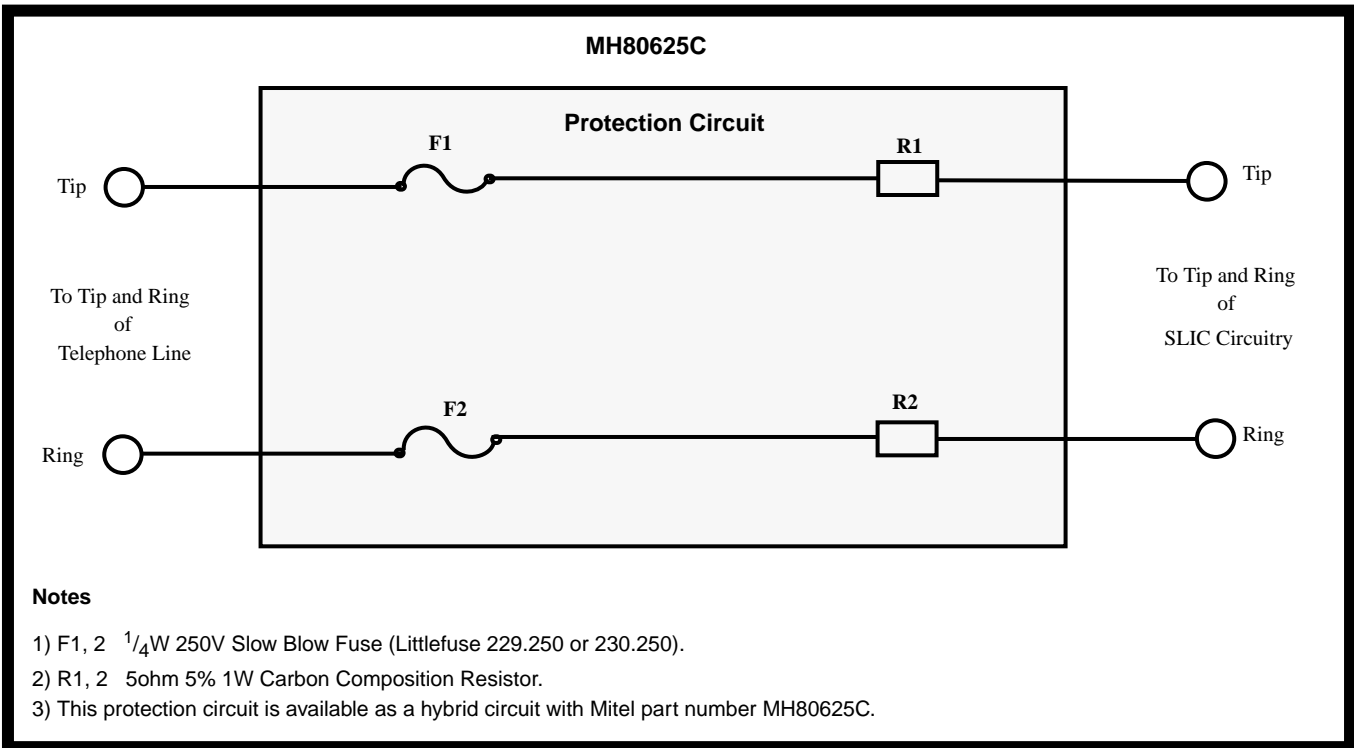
MH80625C

Protection Circuit

F1

R1

Tip

Tip

To Tip and Ring of Telephone Line

To Tip and Ring of SLIC Circuitry

F2

R2

Ring

Ring

Notes

1) F1, 2 $^{1}/_{4}$W 250V Slow Blow Fuse (Littlefuse 229.250 or 230.250).

2) R1, 2 5ohm 5% 1W Carbon Composition Resistor.

3) This protection circuit is available as a hybrid circuit with Mitel part number MH80625C.